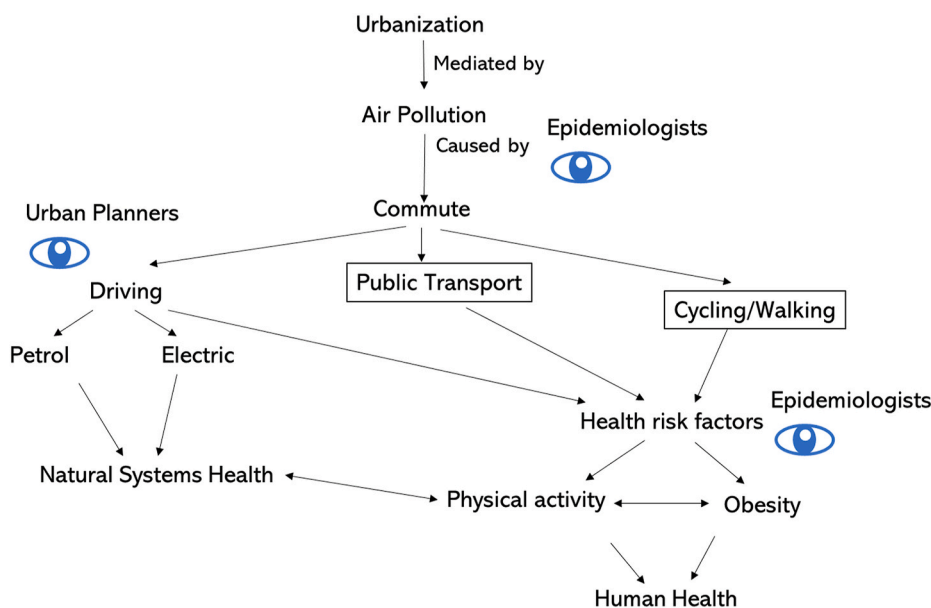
Urbanization

Mediated by

Air Pollution

Caused by

Epidemiologists

Urban Planners

Commute

Driving

Public Transport

Cycling/Walking

Petrol

Electric

Health risk factors

Epidemiologists

Natural Systems Health

Physical activity

Obesity

Human Health